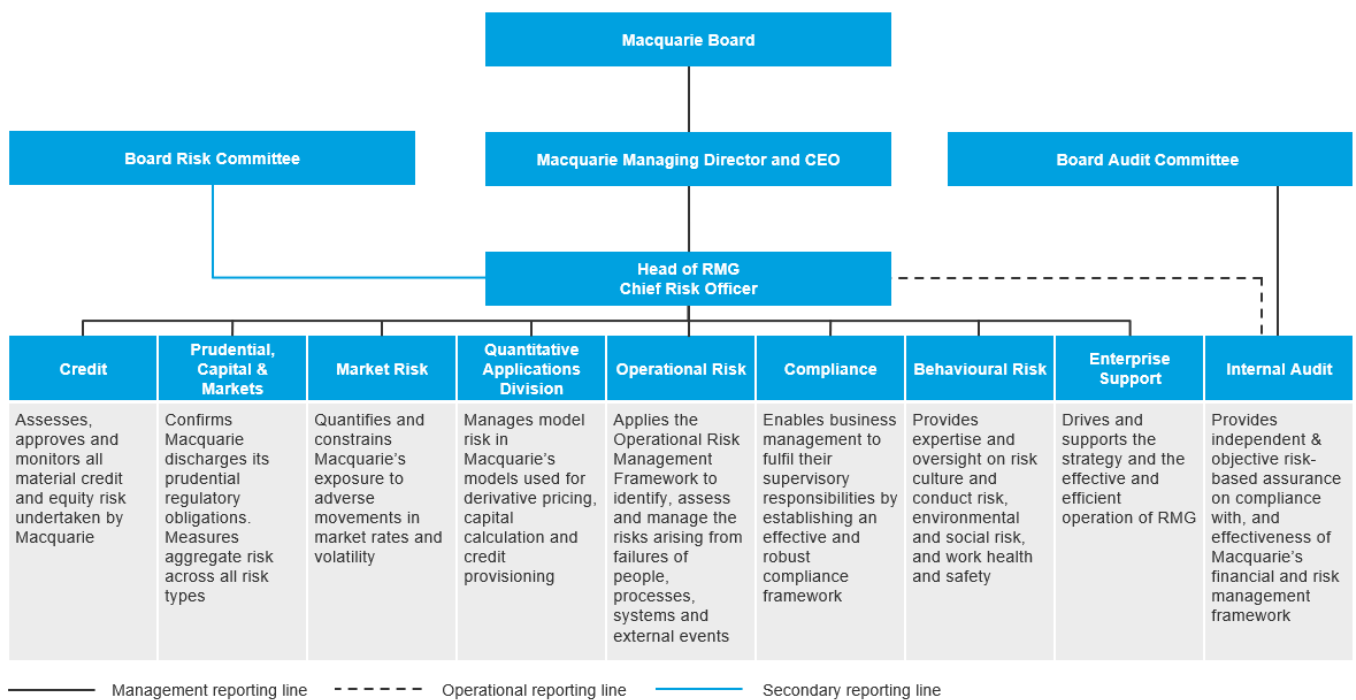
Macquarie Board

Board Risk Committee

Macquarie Managing Director and CEO

Board Audit Committee

Head of RMG
Chief Risk Officer

Credit

Assesses, approves and monitors all material credit and equity risk undertaken by Macquarie

Prudential, Capital & Markets

Confirms Macquarie discharges its prudential regulatory obligations. Measures aggregate risk across all risk types

Market Risk

Quantifies and constrains Macquarie's exposure to adverse movements in market rates and volatility

Quantitative Applications Division

Manages model risk in Macquarie's models used for derivative pricing, capital calculation and credit provisioning

Operational Risk

Applies the Operational Risk Management Framework to identify, assess and manage the risks arising from failures of people, processes, systems and external events

Compliance

Enables business management to fulfil their supervisory responsibilities by establishing an effective and robust compliance framework

Behavioural Risk

Provides expertise and oversight on risk culture and conduct risk, environmental and social risk, and work health and safety

Enterprise Support

Drives and supports the strategy and the effective and efficient operation of RMG

Internal Audit

Provides independent & objective risk-based assurance on compliance with, and effectiveness of Macquarie's financial and risk management framework

Management reporting line
Operational reporting line
Secondary reporting line